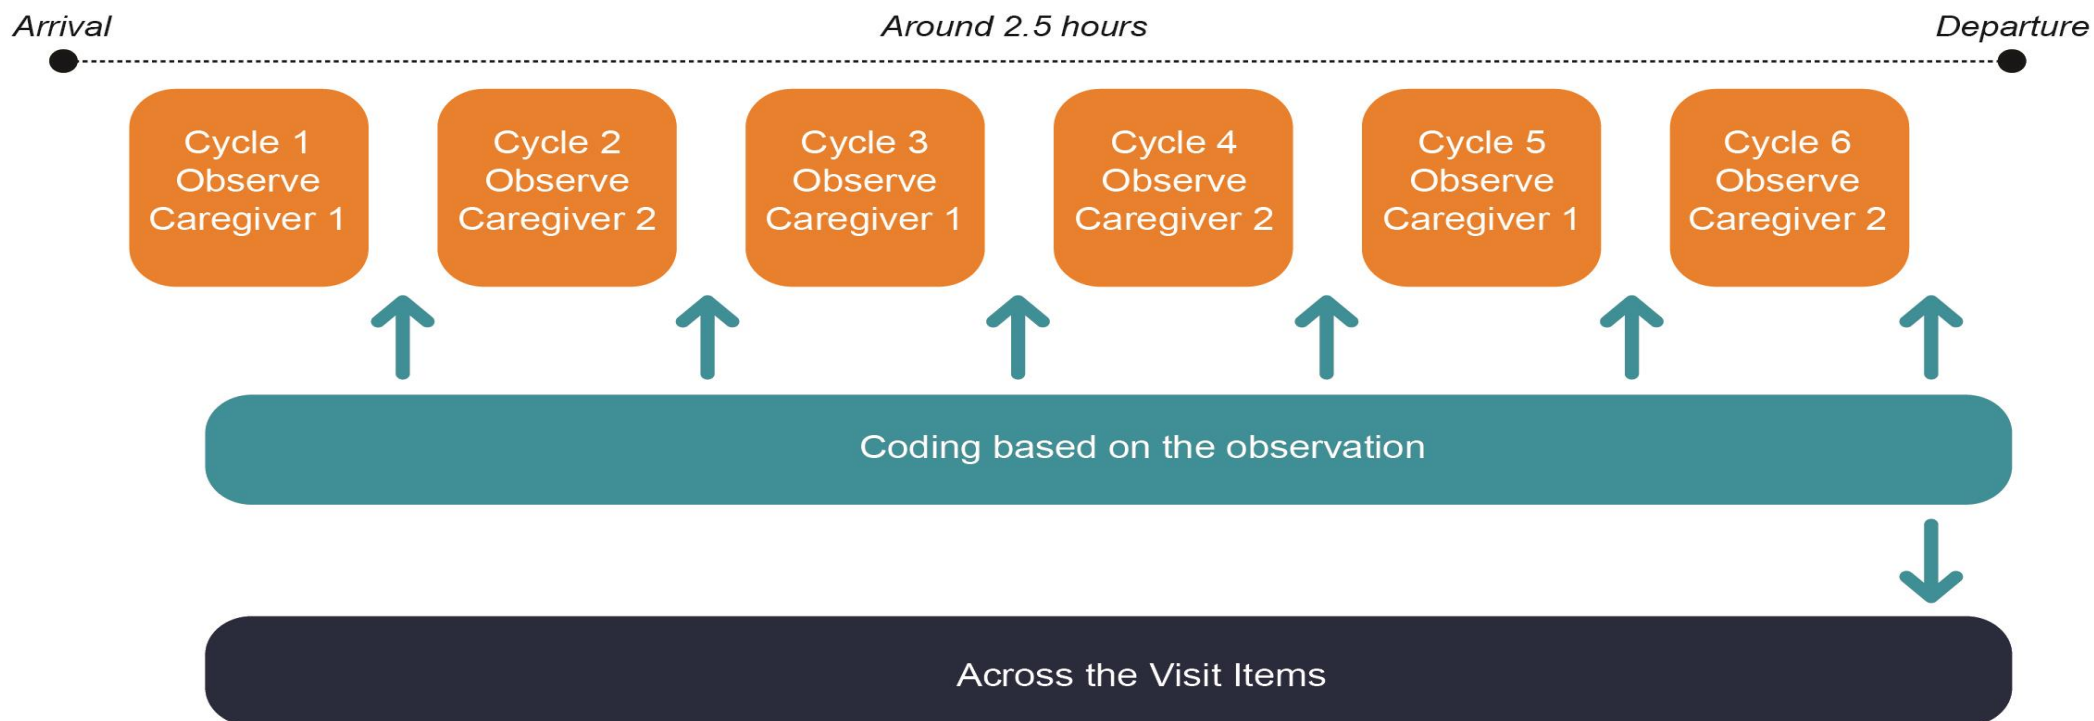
Arrival

Around 2.5 hours

Departure

Cycle 1
Observe
Caregiver 1

Cycle 2
Observe
Caregiver 2

Cycle 3
Observe
Caregiver 1

Cycle 4
Observe
Caregiver 2

Cycle 5
Observe
Caregiver 1

Cycle 6
Observe
Caregiver 2

Coding based on the observation

Across the Visit Items